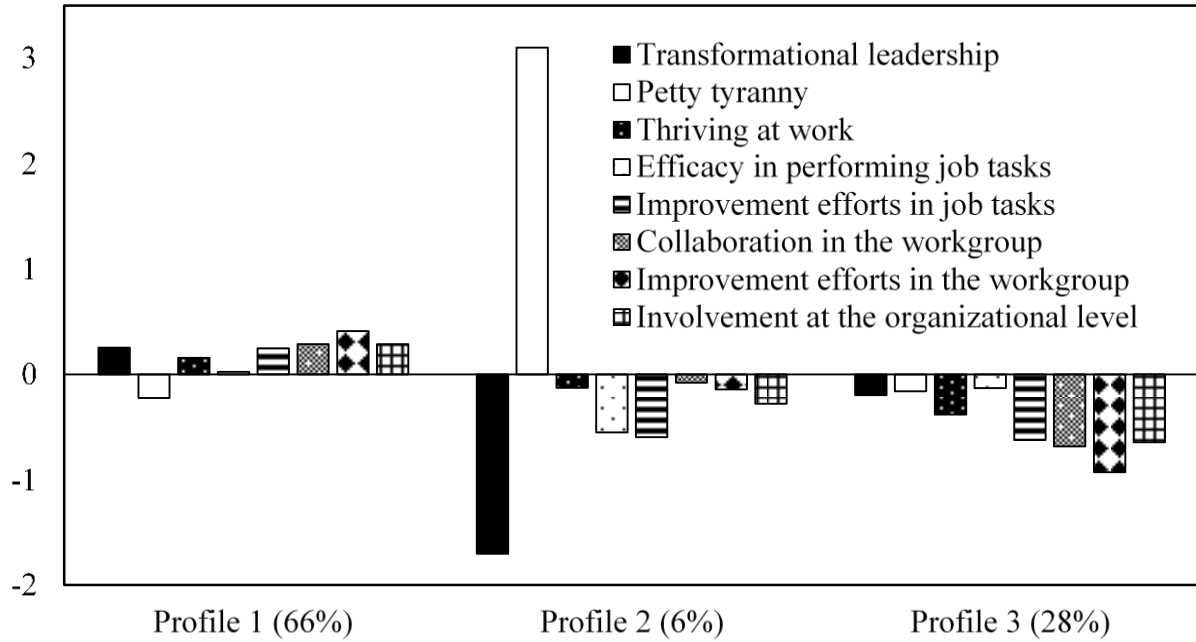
3
2
1
0
-1
-2

Transformational leadership
Petty tyranny
Thriving at work
Efficacy in performing job tasks
Improvement efforts in job tasks
Collaboration in the workgroup
Improvement efforts in the workgroup
Involvement at the organizational level

Profile 1 (66%)
Profile 2 (6%)
Profile 3 (28%)